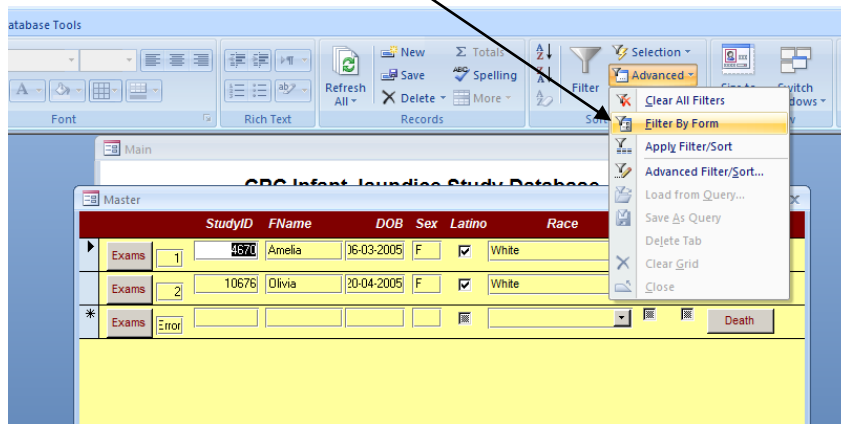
atabase Tools

Font

Rich Text

Refresh All

New
Save
Delete
Totals
Spelling
More

Records

Filter

Selection
Advanced

Size to
Switch
Windows

Clear All Filters
Filter By Form
Apply Filter/Sort
Advanced Filter/Sort...
Load from Query...
Save As Query
Delete Tab
Clear Grid
Close

Main

CPC Infant Jaundice Study Database

Master

| | | StudyID | FName | DOB | Sex | Latino | Race |
|---|---|---|---|---|---|---|---|
| Exams | 1 | 4670 | Amelia | 06-03-2005 | F | ☑ | White |
| Exams | 2 | 10676 | Olivia | 20-04-2005 | F | ☑ | White |
| Exams | Error | | | | | | |

Death